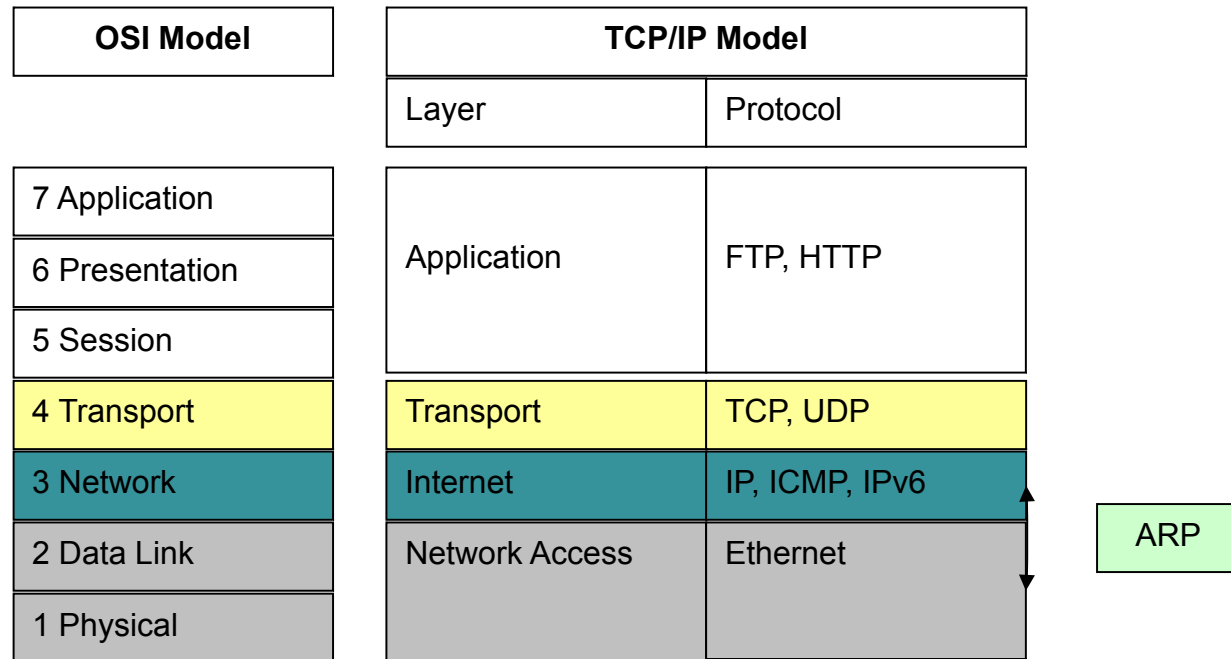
| OSI Model |
|---|
| 7 Application |
| 6 Presentation |
| 5 Session |
| 4 Transport |
| 3 Network |
| 2 Data Link |
| 1 Physical |

TCP/IP Model

| Layer | Protocol |
|---|---|
| Application | FTP, HTTP |
| Transport | TCP, UDP |
| Internet | IP, ICMP, IPv6 |
| Network Access | Ethernet |

ARP